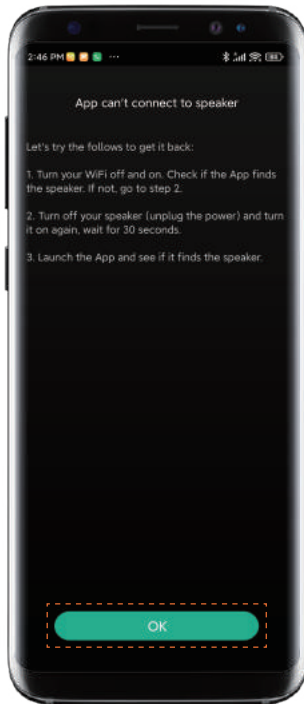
2:46 PM

App can't connect to speaker

Let's try the follows to get it back:

1. Turn your WiFi off and on. Check if the App finds the speaker. If not, go to step 2.

2. Turn off your speaker (unplug the power) and turn it on again, wait for 30 seconds.

3. Launch the App and see if it finds the speaker.

OK